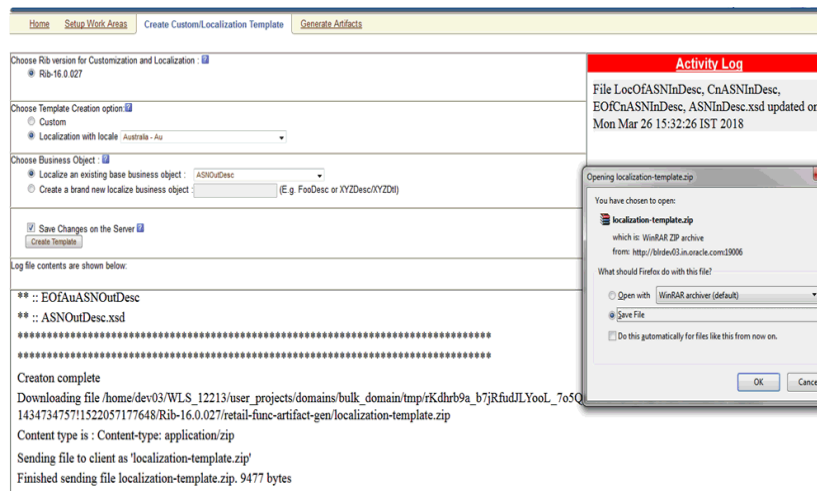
Home | Setup Work Areas | Create Custom/Localization Template | Generate Artifacts

Choose Rib version for Customization and Localization : ?
Rib-16.0.027

Choose Template Creation option: ?
Custom
Localization with locale Australia - Au

Choose Business Object : ?
Localize an existing base business object : ASNOutDesc
Create a brand new localize business object : (E.g. FooDesc or XYZDesc/XYZDtl)

Save Changes on the Server ?
Create Template

Log file contents are shown below:

** :: EOfAuASNOutDesc
** :: ASNOutDesc.xsd
****************************************************************
****************************************************************
Creaton complete
Downloading file /home/dev03/WLS_12213/user_projects/domains/bulk_domain/tmp/rKdhrb9a_b7jRfudJLYooL_7o5Q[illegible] 1434734757!1522057177648/Rib-16.0.027/retail-func-artifact-gen/localization-template.zip
Content type is : Content-type: application/zip
Sending file to client as 'localization-template.zip'
Finished sending file localization-template.zip. 9477 bytes

Activity Log

File LocOfASNInDesc, CnASNInDesc, EOfCnASNInDesc, ASNInDesc.xsd updated o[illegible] Mon Mar 26 15:32:26 IST 2018

Opening localization-template.zip
You have chosen to open:
localization-template.zip
which is: WinRAR ZIP archive
from: http://blrdev03.in.oracle.com:19006
What should Firefox do with this file?
Open with WinRAR archiver (default)
Save File
Do this automatically for files like this from now on.
OK
Cance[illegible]